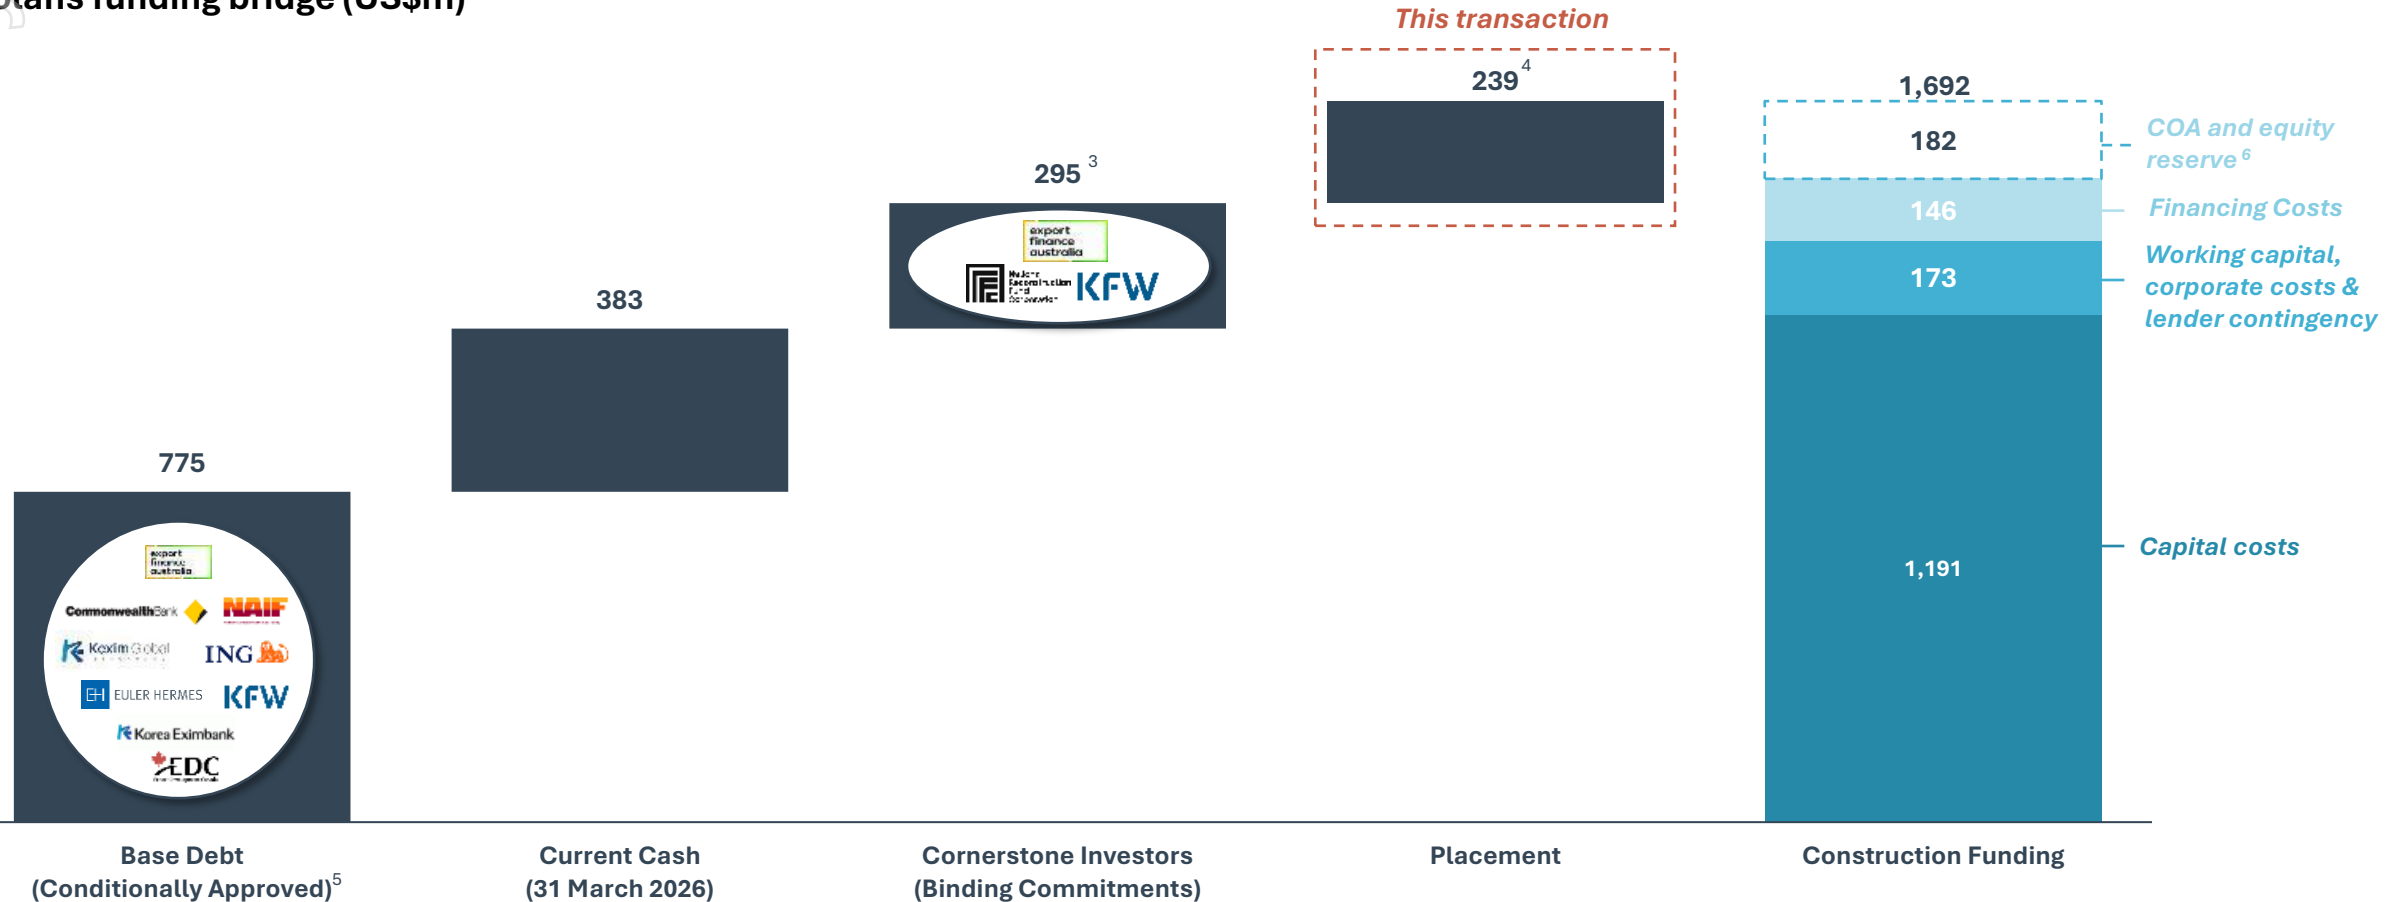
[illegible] funding bridge (US$m)

This transaction

775

383

$295^{3}$

$239^{4}$

1,692

export finance australia
CommonwealthBank
NAIF
Kexim Global
ING
EULER HERMES
KFW
Korea Eximbank
EDC

export finance australia
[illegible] Reconstruction Fund Corporation
KFW

182

146

173

1,191

COA and equity reserve $^{6}$

Financing Costs

Working capital, corporate costs & lender contingency

Capital costs

Base Debt (Conditionally Approved)$^{5}$

Current Cash (31 March 2026)

Cornerstone Investors (Binding Commitments)

Placement

Construction Funding